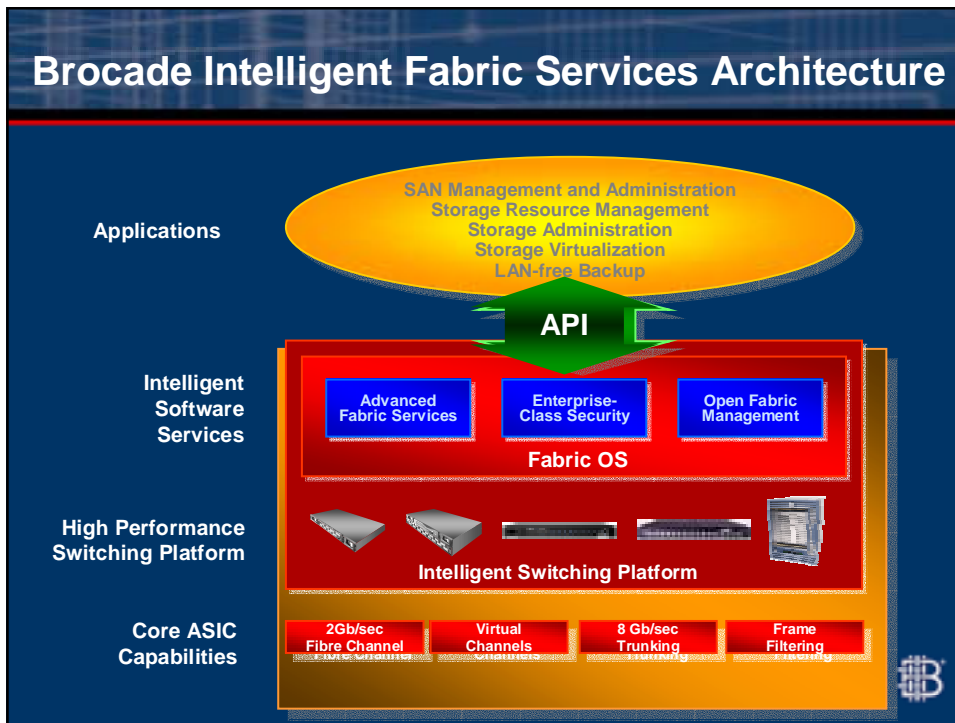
Brocade Intelligent Fabric Services Architecture

Applications

SAN Management and Administration
Storage Resource Management
Storage Administration
Storage Virtualization
LAN-free Backup

API

Intelligent Software Services

Advanced Fabric Services

Enterprise-Class Security

Open Fabric Management

Fabric OS

High Performance Switching Platform

Intelligent Switching Platform

Core ASIC Capabilities

2Gb/sec Fibre Channel

Virtual Channels

8 Gb/sec Trunking

Frame Filtering